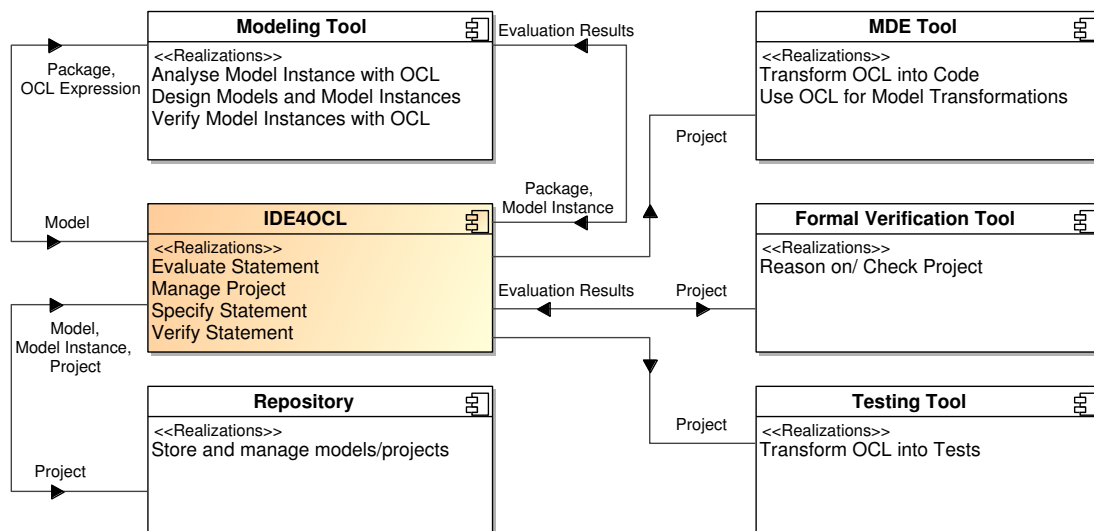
Modeling Tool
<<Realizations>>
Analyse Model Instance with OCL
Design Models and Model Instances
Verify Model Instances with OCL

Evaluation Results

MDE Tool
<<Realizations>>
Transform OCL into Code
Use OCL for Model Transformations

Package, OCL Expression

Project

Package, Model Instance

Model

IDE4OCL
<<Realizations>>
Evaluate Statement
Manage Project
Specify Statement
Verify Statement

Formal Verification Tool
<<Realizations>>
Reason on/ Check Project

Evaluation Results

Project

Model, Model Instance, Project

Repository
<<Realizations>>
Store and manage models/projects

Testing Tool
<<Realizations>>
Transform OCL into Tests

Project

Project